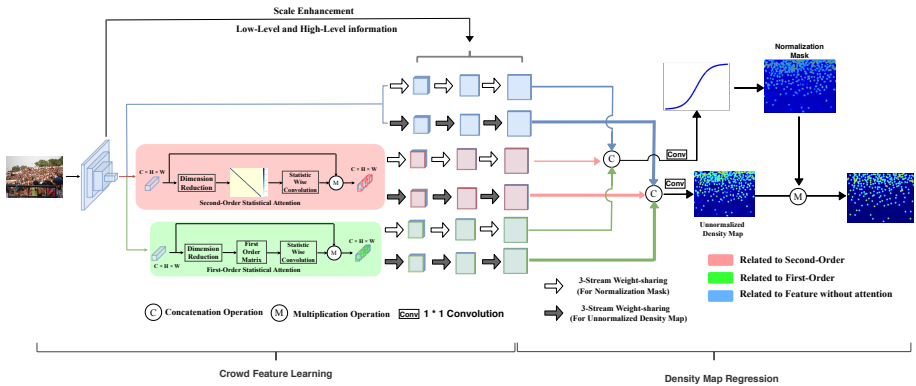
Scale Enhancement

Low-Level and High-Level information

Normalization Mask

C × H × W

Dimension Reduction

Statistic Wise Convolution

M

C × H × W

Second-Order Statistical Attention

C × H × W

Dimension Reduction

First Order Matrix

Statistic Wise Convolution

M

C × H × W

C × H × W

First-Order Statistical Attention

C

Conv

C

Conv

M

Unnormalized Density Map

Related to Second-Order

Related to First-Order

Related to Feature without attention

3-Stream Weight-sharing (For Normalization Mask)

3-Stream Weight-sharing (For Unnormalized Density Map)

C Concatenation Operation M Multiplication Operation Conv 1 * 1 Convolution

Crowd Feature Learning

Density Map Regression